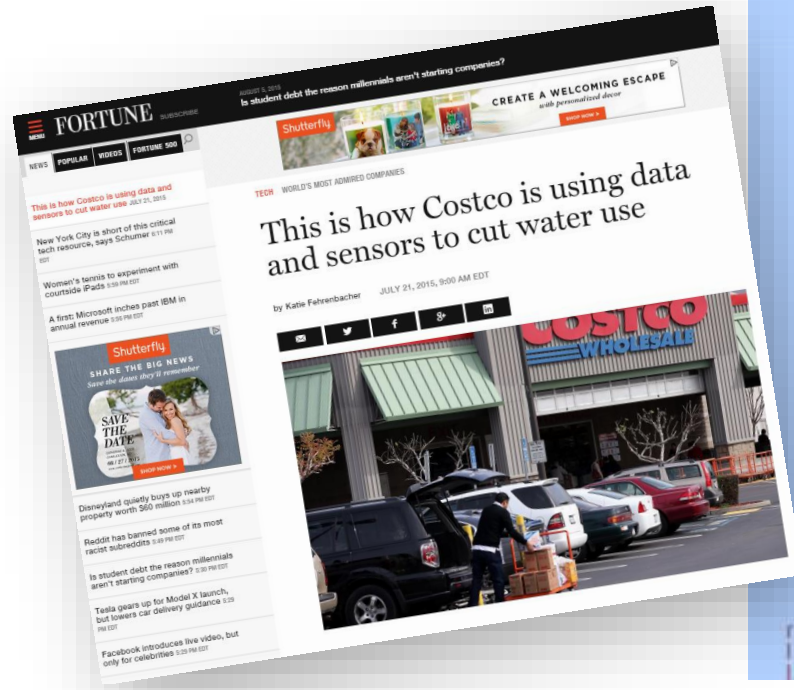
MENU FORTUNE SUBSCRIBE

AUGUST 5, 2015
Is student debt the reason millennials aren't starting companies?

Shutterfly CREATE A WELCOMING ESCAPE with personalized decor SHOP NOW

NEWS POPULAR VIDEOS FORTUNE 500

This is how Costco is using data and sensors to cut water use JULY 21, 2015

New York City is short of this critical tech resource, says Schumer 6:11 PM EDT

Women's tennis to experiment with courtside iPads 5:55 PM EDT

A first: Microsoft inches past IBM in annual revenue 5:55 PM EDT

Shutterfly SHARE THE BIG NEWS Save the dates they'll remember SAVE THE DATE SHOP NOW

Disneyland quietly buys up nearby property worth $60 million 5:34 PM EDT

Reddit has banned some of its most racist subreddits 5:49 PM EDT

Is student debt the reason millennials aren't starting companies? 5:30 PM EDT

Tesla gears up for Model X launch, but lowers car delivery guidance 5:29 PM EDT

Facebook introduces live video, but only for celebrities 5:25 PM EDT

TECH WORLD'S MOST ADMIRED COMPANIES

This is how Costco is using data and sensors to cut water use

by Katie Fehrenbacher JULY 21, 2015, 9:00 AM EDT

COSTCO WHOLESALE